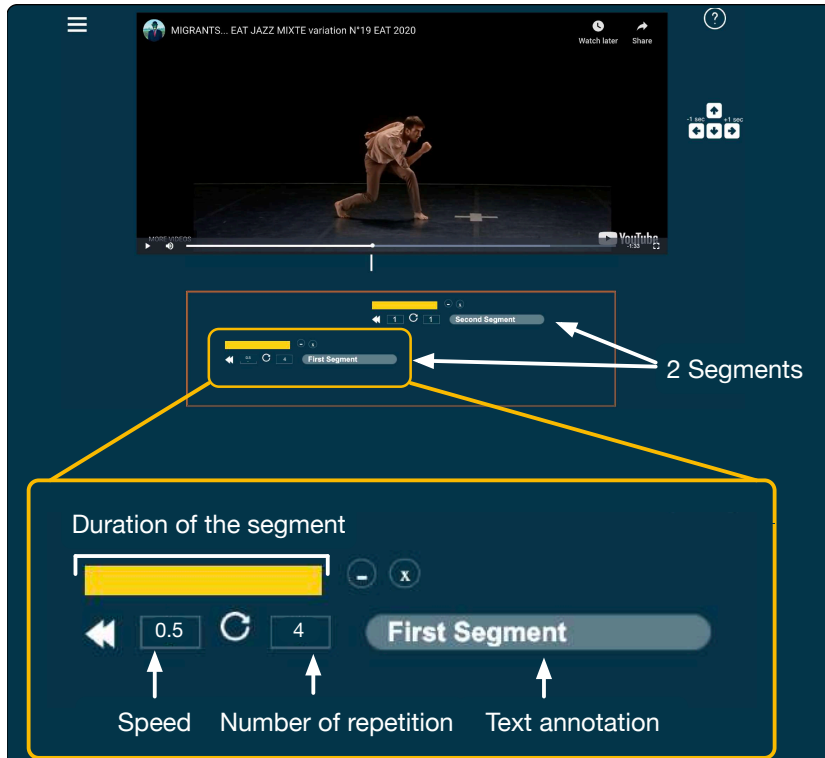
MIGRANTS... EAT JAZZ MIXTE variation N°19 EAT 2020

Watch later

Share

MORE VIDEOS

YouTube

-1:35

?

-1 sec

+1 sec

x

1

1

Second Segment

x

0.5

4

First Segment

2 Segments

Duration of the segment

-

x

0.5

4

First Segment

Speed

Number of repetition

Text annotation